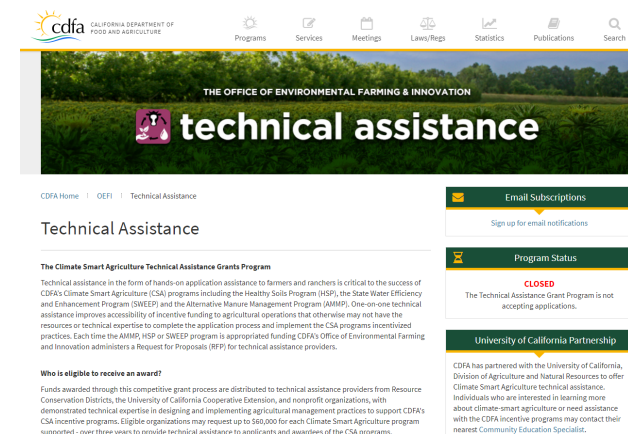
cdfa CALIFORNIA DEPARTMENT OF FOOD AND AGRICULTURE

Programs Services Meetings Laws/Regs Statistics Publications Search

THE OFFICE OF ENVIRONMENTAL FARMING & INNOVATION

technical assistance

CDFA Home | OEFI | Technical Assistance

Technical Assistance

The Climate Smart Agriculture Technical Assistance Grants Program

Technical assistance in the form of hands-on application assistance to farmers and ranchers is critical to the success of CDFA's Climate Smart Agriculture (CSA) programs including the Healthy Soils Program (HSP), The State Water Efficiency and Enhancement Program (SWEEP) and the Alternative Manure Management Program (AMMP). One-on-one technical assistance improves accessibility of incentive funding to agricultural operations that otherwise may not have the resources or technical expertise to complete the application process and implement the CSA programs incentivized practices. Each time the AMMP, HSP or SWEEP program is appropriated funding CDFA's Office of Environmental Farming and Innovation administers a Request for Proposals (RFP) for technical assistance providers.

Who is eligible to receive an award?

Funds awarded through this competitive grant process are distributed to technical assistance providers from Resource Conservation Districts, the University of California Cooperative Extension, and nonprofit organizations, with demonstrated technical expertise in designing and implementing agricultural management practices to support CDFA's CSA incentive programs. Eligible organizations may request up to $60,000 for each Climate Smart Agriculture program supported - over three years to provide technical assistance to applicants and awardees of the CSA programs.

Email Subscriptions

Sign up for email notifications

Program Status

CLOSED

The Technical Assistance Grant Program is not accepting applications.

University of California Partnership

CDFA has partnered with the University of California, Division of Agriculture and Natural Resources to offer Climate Smart Agriculture technical assistance. Individuals who are interested in learning more about climate-smart agriculture or need assistance with the CDFA incentive programs may contact their nearest Community Education Specialist.